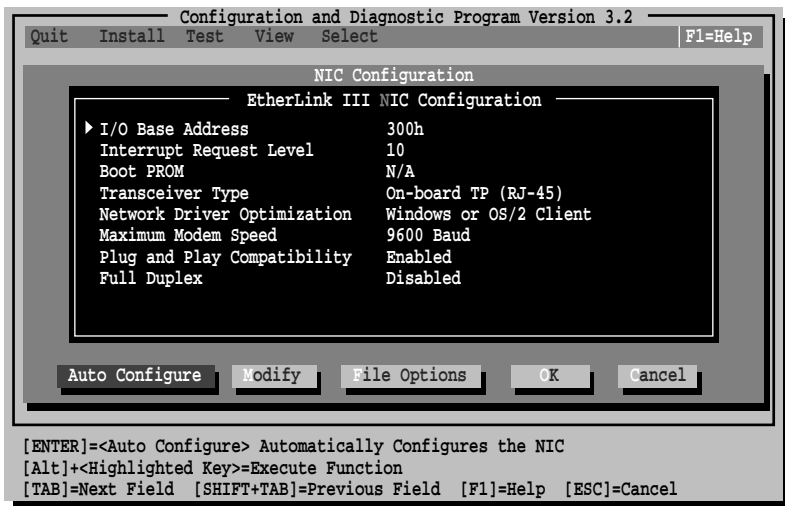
Configuration and Diagnostic Program Version 3.2

Quit Install Test View Select F1=Help

NIC Configuration

EtherLink III NIC Configuration

| | |
|---|---|
| I/O Base Address | 300h |
| Interrupt Request Level | 10 |
| Boot PROM | N/A |
| Transceiver Type | On-board TP (RJ-45) |
| Network Driver Optimization | Windows or OS/2 Client |
| Maximum Modem Speed | 9600 Baud |
| Plug and Play Compatibility | Enabled |
| Full Duplex | Disabled |

Auto Configure Modify File Options OK Cancel

[ENTER]=<Auto Configure> Automatically Configures the NIC
[Alt]+<Highlighted Key>=Execute Function
[TAB]=Next Field [SHIFT+TAB]=Previous Field [F1]=Help [ESC]=Cancel